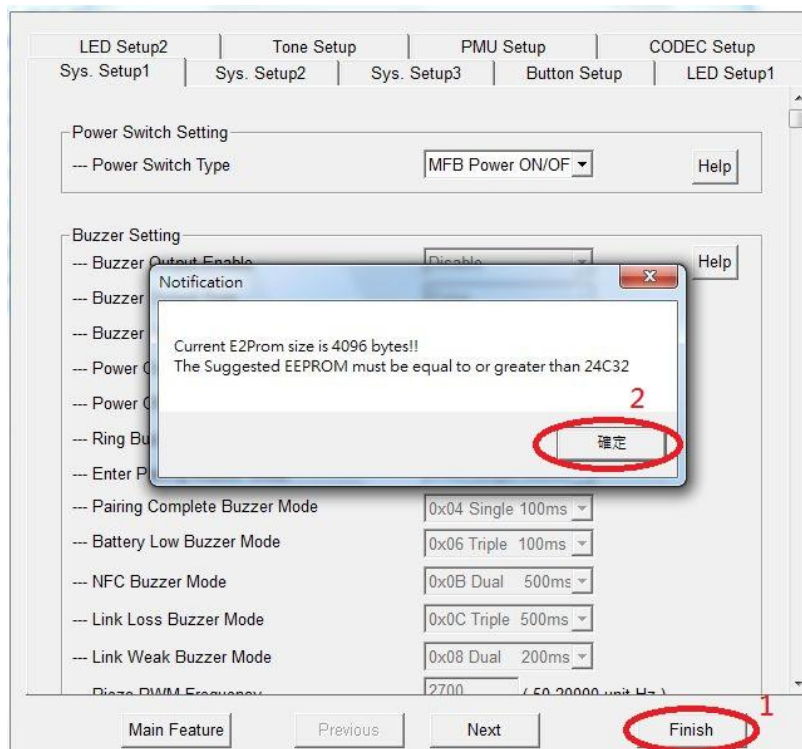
LED Setup2 | Tone Setup | PMU Setup | CODEC Setup
Sys. Setup1 | Sys. Setup2 | Sys. Setup3 | Button Setup | LED Setup1

Power Switch Setting
--- Power Switch Type
MFB Power ON/OF
Help

Buzzer Setting
--- Buzzer Output Enable
Disable
Help
--- Buzzer
--- Buzzer
--- Power
--- Power
--- Ring Bu
--- Enter P
--- Pairing Complete Buzzer Mode
0x04 Single 100ms
--- Battery Low Buzzer Mode
0x06 Triple 100ms
--- NFC Buzzer Mode
0x0B Dual 500ms
--- Link Loss Buzzer Mode
0x0C Triple 500ms
--- Link Weak Buzzer Mode
0x08 Dual 200ms
--- Piezo PWM Frequency
2700
( 50-20000 unit Hz )

Notification
Current E2Prom size is 4096 bytes!!
The Suggested EEPROM must be equal to or greater than 24C32
2
確定

Main Feature
Previous
Next
Finish
1